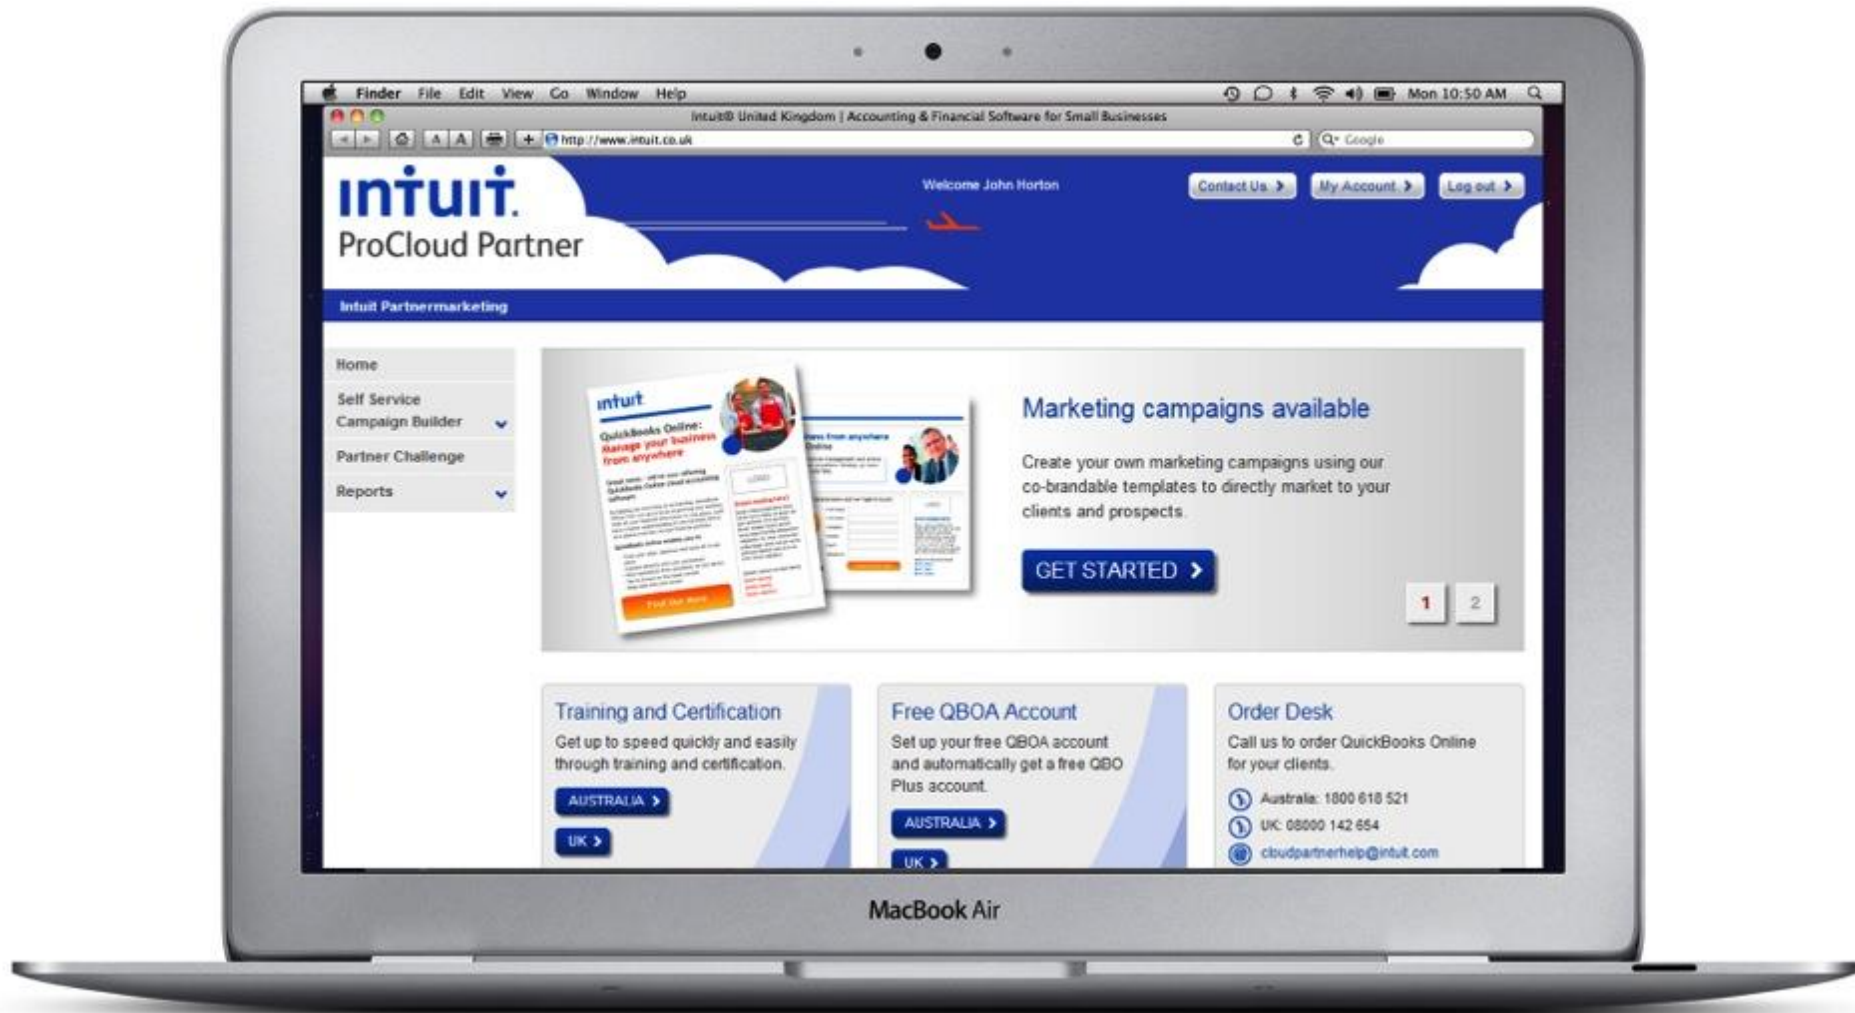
Finder File Edit View Go Window Help Mon 10:50 AM

Intuit® United Kingdom | Accounting & Financial Software for Small Businesses

http://www.intuit.co.uk

Q• Google

intuit. ProCloud Partner

Welcome John Horton

Contact Us › My Account › Log out ›

Intuit Partnermarketing

Home

Self Service Campaign Builder

Partner Challenge

Reports

intuit

QuickBooks Online: Manage your business from anywhere

Marketing campaigns available

Create your own marketing campaigns using our co-brandable templates to directly market to your clients and prospects.

GET STARTED ›

1 2

Training and Certification

Get up to speed quickly and easily through training and certification.

AUSTRALIA ›

UK ›

Free QBOA Account

Set up your free QBOA account and automatically get a free QBO Plus account.

AUSTRALIA ›

UK ›

Order Desk

Call us to order QuickBooks Online for your clients.

Australia: 1800 618 521

UK: 08000 142 654

cloudpartnerhelp@intuit.com

MacBook Air